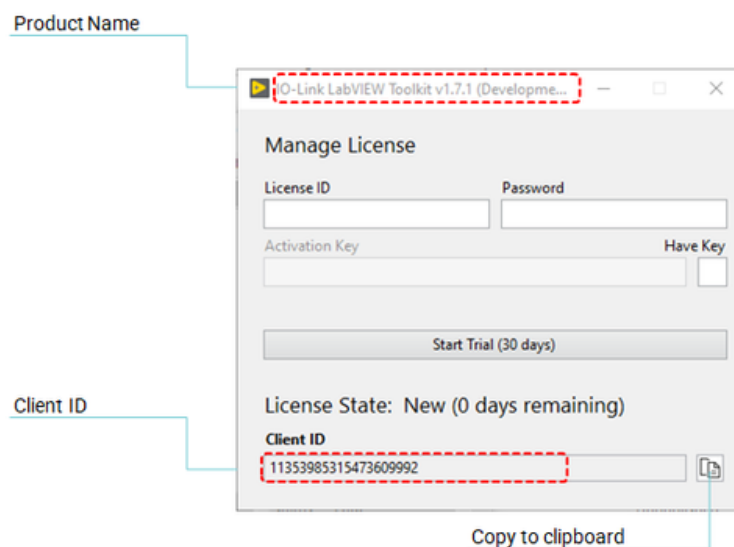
Product Name

IO-Link LabVIEW Toolkit v1.7.1 (Developme...

Manage License

License ID

Password

Activation Key

Have Key

Start Trial (30 days)

License State: New (0 days remaining)

Client ID

Client ID

11353985315473609992

Copy to clipboard